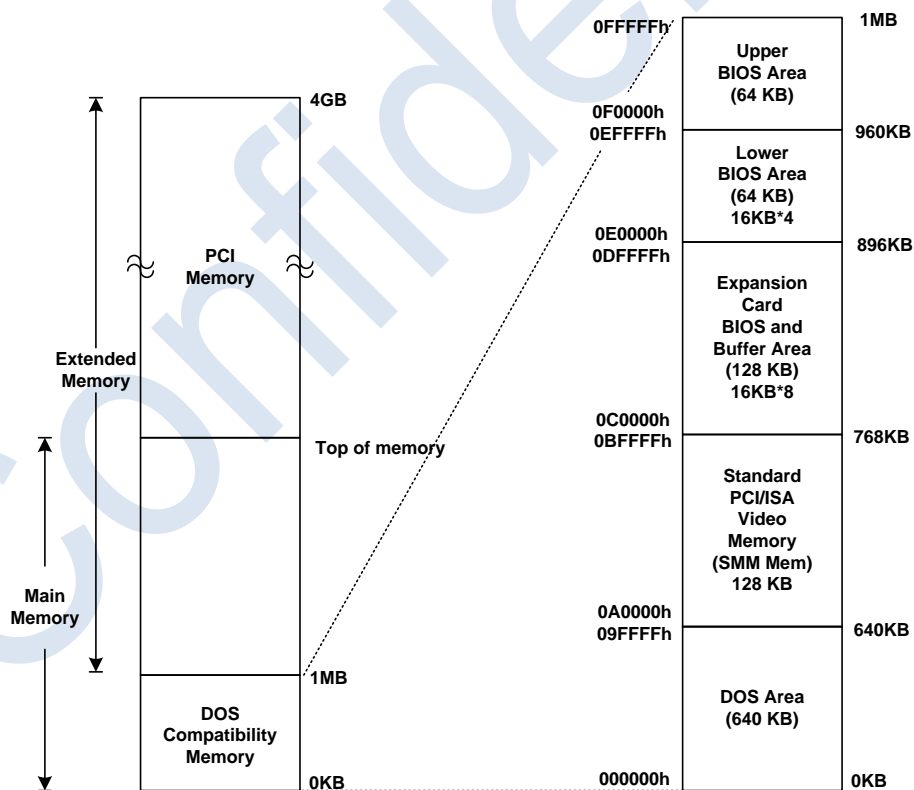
4GB

PCI Memory

Extended Memory

Top of memory

Main Memory

1MB

DOS Compatibility Memory

0KB

0FFFFFh

Upper BIOS Area (64 KB)

1MB

0F0000h
0EFFFFh

Lower BIOS Area (64 KB) 16KB*4

960KB

0E0000h
0DFFFFh

Expansion Card BIOS and Buffer Area (128 KB) 16KB*8

896KB

0C0000h
0BFFFFh

Standard PCI/ISA Video Memory (SMM Mem) 128 KB

768KB

0A0000h
09FFFFh

DOS Area (640 KB)

640KB

000000h

0KB

Confidential